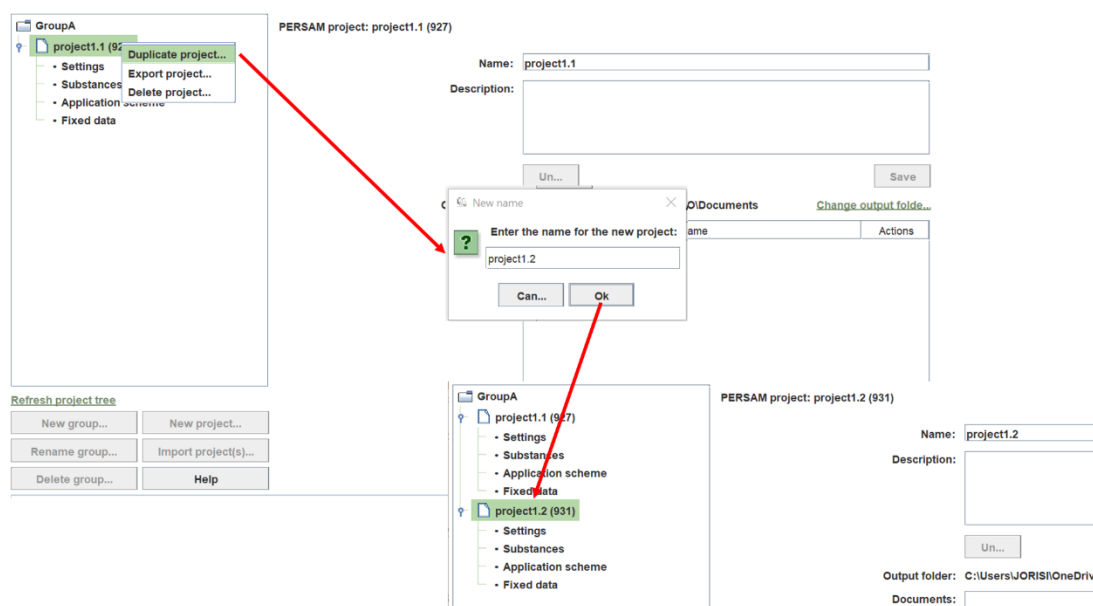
GroupA
project1.1 (92
Duplicate project...
Export project...
Delete project...
Settings
Substances
Application scheme
Fixed data

PERSAM project: project1.1 (927)

Name: project1.1
Description:

Un...
Save

O\Documents
Change output folde...
ame
Actions

New name
Enter the name for the new project:
project1.2
Can...
Ok

Refresh project tree
New group...
New project...
Rename group...
Import project(s)...
Delete group...
Help

GroupA
project1.1 (927)
Settings
Substances
Application scheme
Fixed data
project1.2 (931)
Settings
Substances
Application scheme
Fixed data

PERSAM project: project1.2 (931)

Name: project1.2
Description:

Un...

Output folder: C:\Users\JORISI\OneDriv
Documents: